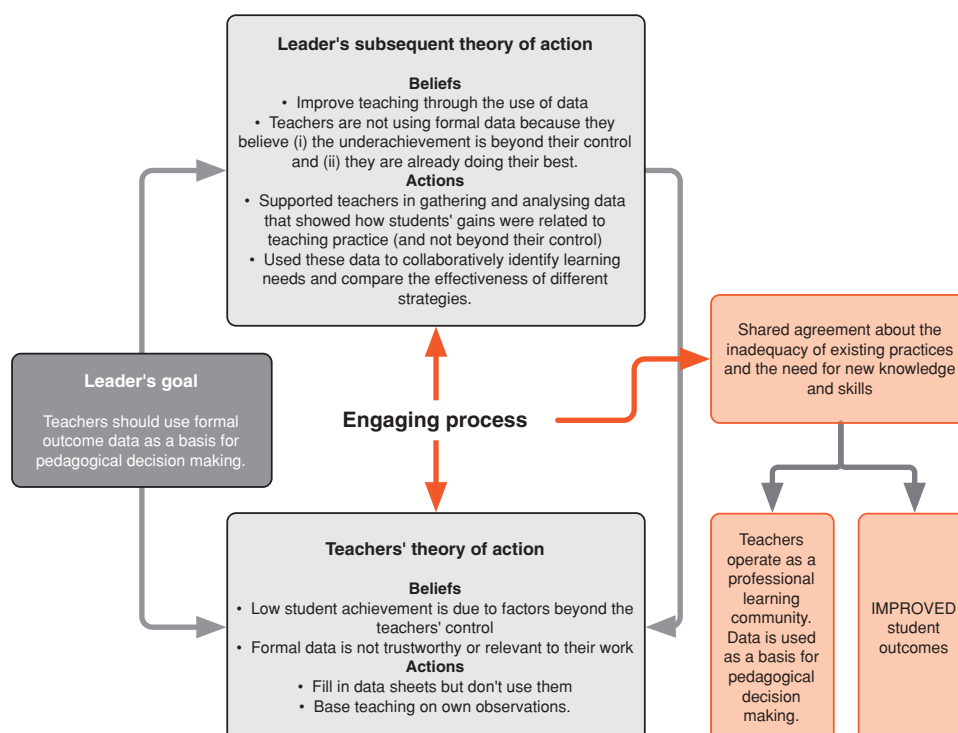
Leader's subsequent theory of action

Beliefs
• Improve teaching through the use of data
• Teachers are not using formal data because they believe (i) the underachievement is beyond their control and (ii) they are already doing their best.
Actions
• Supported teachers in gathering and analysing data that showed how students' gains were related to teaching practice (and not beyond their control)
• Used these data to collaboratively identify learning needs and compare the effectiveness of different strategies.

Leader's goal

Teachers should use formal outcome data as a basis for pedagogical decision making.

Engaging process

Shared agreement about the inadequacy of existing practices and the need for new knowledge and skills

Teachers operate as a professional learning community. Data is used as a basis for pedagogical decision making.

IMPROVED student outcomes

Teachers' theory of action

Beliefs
• Low student achievement is due to factors beyond the teachers' control
• Formal data is not trustworthy or relevant to their work
Actions
• Fill in data sheets but don't use them
• Base teaching on own observations.